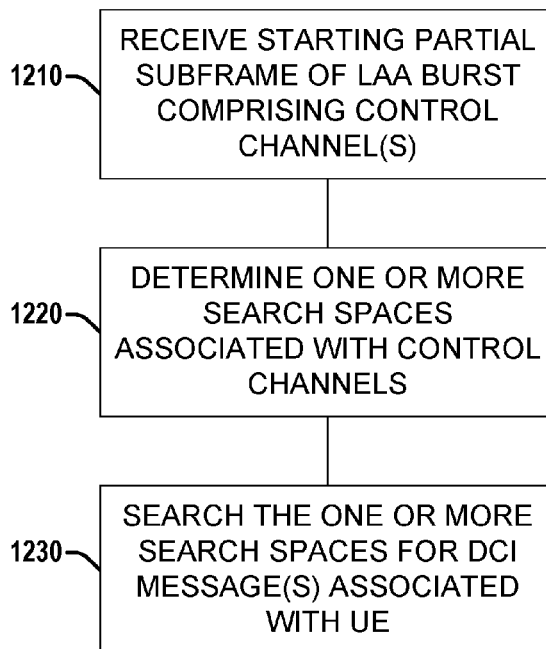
1210
RECEIVE STARTING PARTIAL SUBFRAME OF LAA BURST COMPRISING CONTROL CHANNEL(S)

1220
DETERMINE ONE OR MORE SEARCH SPACES ASSOCIATED WITH CONTROL CHANNELS

1230
SEARCH THE ONE OR MORE SEARCH SPACES FOR DCI MESSAGE(S) ASSOCIATED WITH UE